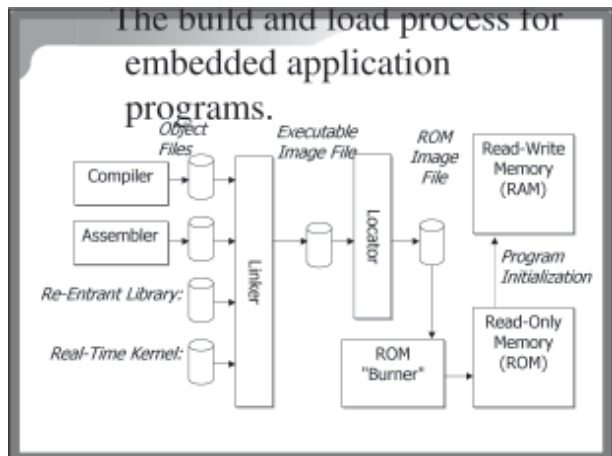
The build and load process for embedded application programs.

Object Files

Executable Image File

ROM Image File

Read-Write Memory (RAM)

Compiler

Assembler

Re-Entrant Library:

Real-Time Kernel:

Linker

Locator

Program Initialization

ROM "Burner"

Read-Only Memory (ROM)